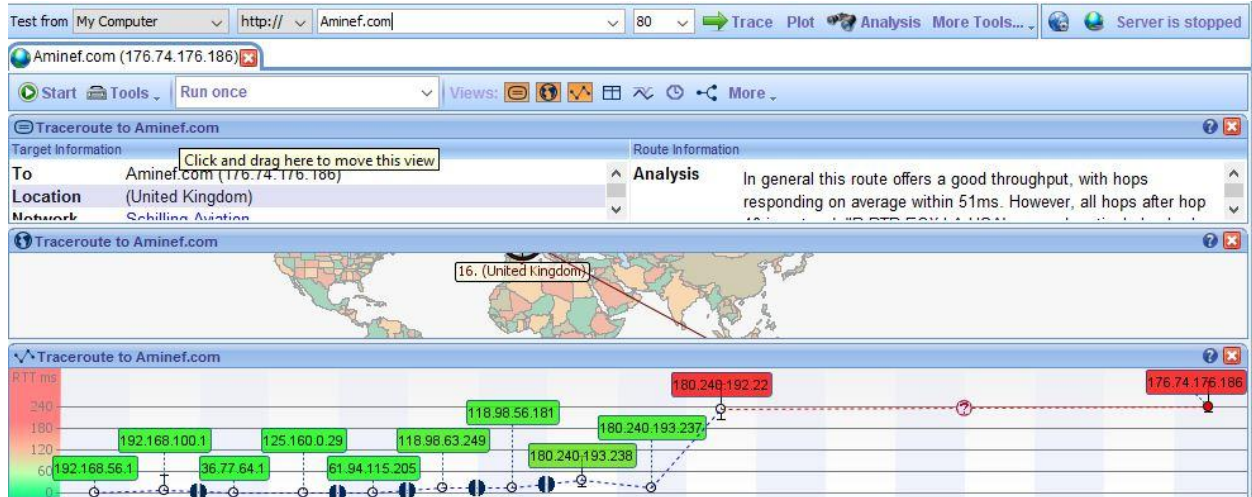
Test from My Computer http:// Aminef.com 80 Trace Plot Analysis More Tools... Server is stopped

Aminef.com (176.74.176.186)

Start Tools Run once Views: More

Traceroute to Aminef.com

Target Information

Click and drag here to move this view

To Aminef.com (176.74.176.186)

Location (United Kingdom)

Network Schilling Aviation

Route Information

Analysis In general this route offers a good throughput, with hops responding on average within 51ms. However, all hops after hop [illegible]

Traceroute to Aminef.com

16. (United Kingdom)

Traceroute to Aminef.com

RTT ms

240

180

120

60

0

192.168.56.1

192.168.100.1

36.77.64.1

125.160.0.29

61.94.115.205

118.98.63.249

118.98.56.181

180.240.193.238

180.240.193.237

180.240.192.22

176.74.176.186